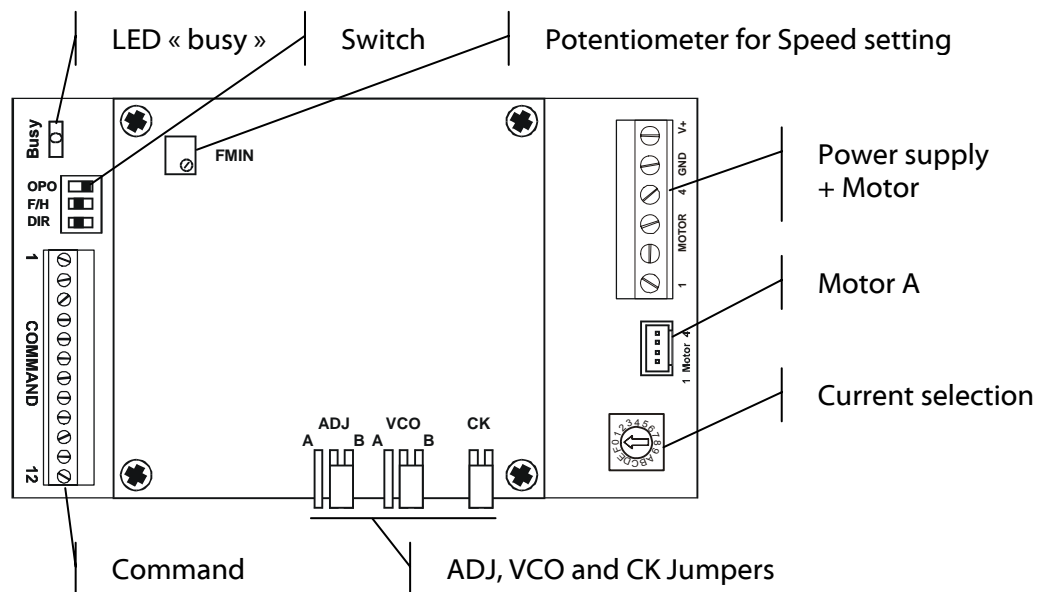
LED « busy »

Switch

Potentiometer for Speed setting

Busy

FMIN

OPO
F/H
DIR

1

COMMAND

12

V+
GND
4
MOTOR
1

Power supply
+ Motor

Motor A

1 Motor 4

Current selection

0123456789ABCDEF

ADJ
A B

VCO
A B

CK

Command

ADJ, VCO and CK Jumpers